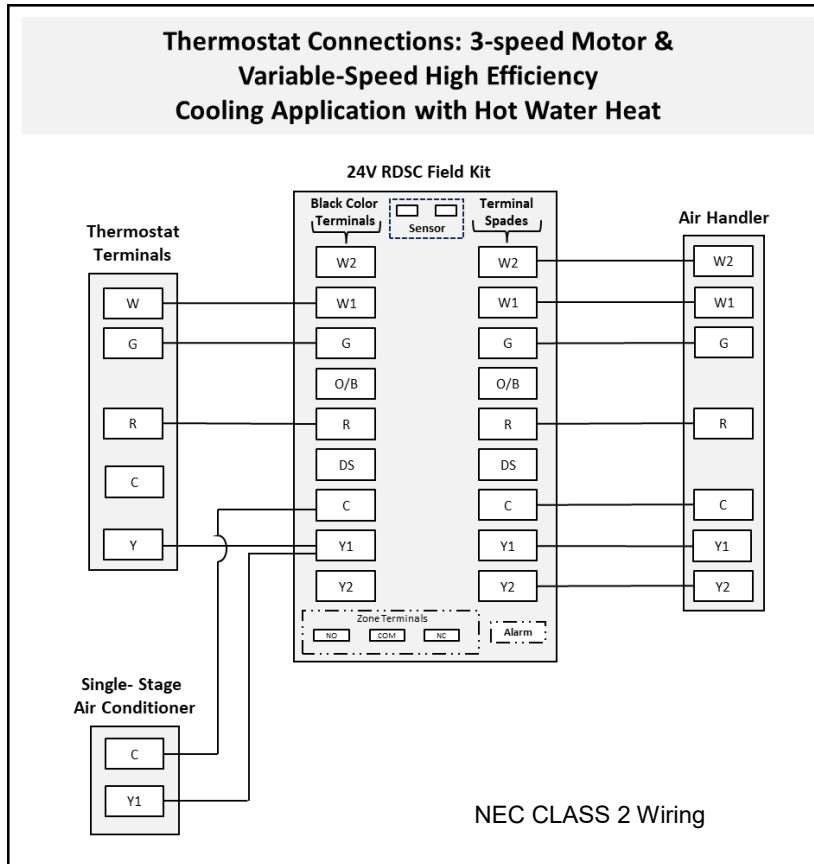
Thermostat Connections: 3-speed Motor & Variable-Speed High Efficiency Cooling Application with Hot Water Heat

24V RDSC Field Kit

Black Color Terminals

Sensor

Terminal Spades

Thermostat Terminals

Air Handler

W2
W2
W2

W
W1
W1
W1

G
G
G
G

O/B
O/B

R
R
R
R

DS
DS

C
C
C
C

Y
Y1
Y1
Y1

Y2
Y2
Y2

Zone Terminals
NO
COM
NC

Alarm

Single- Stage Air Conditioner

C

Y1

NEC CLASS 2 Wiring